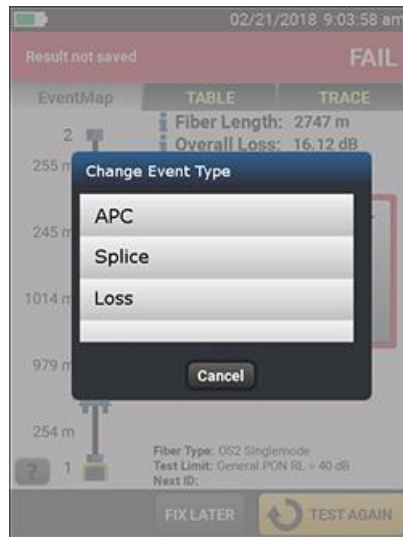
02/21/2018 9:03:58 am

Result not saved

FAIL

EventMap

TABLE

TRACE

2

Fiber Length: 2747 m

Overall Loss: 16.12 dB

255 m

Change Event Type

APC

Splice

Loss

245 m

1014 m

979 m

Cancel

254 m

?

1

Fiber Type: OS2 Singlemode

Test Limit: General PON RL = 40 dB

Next ID:

FIX LATER

TEST AGAIN